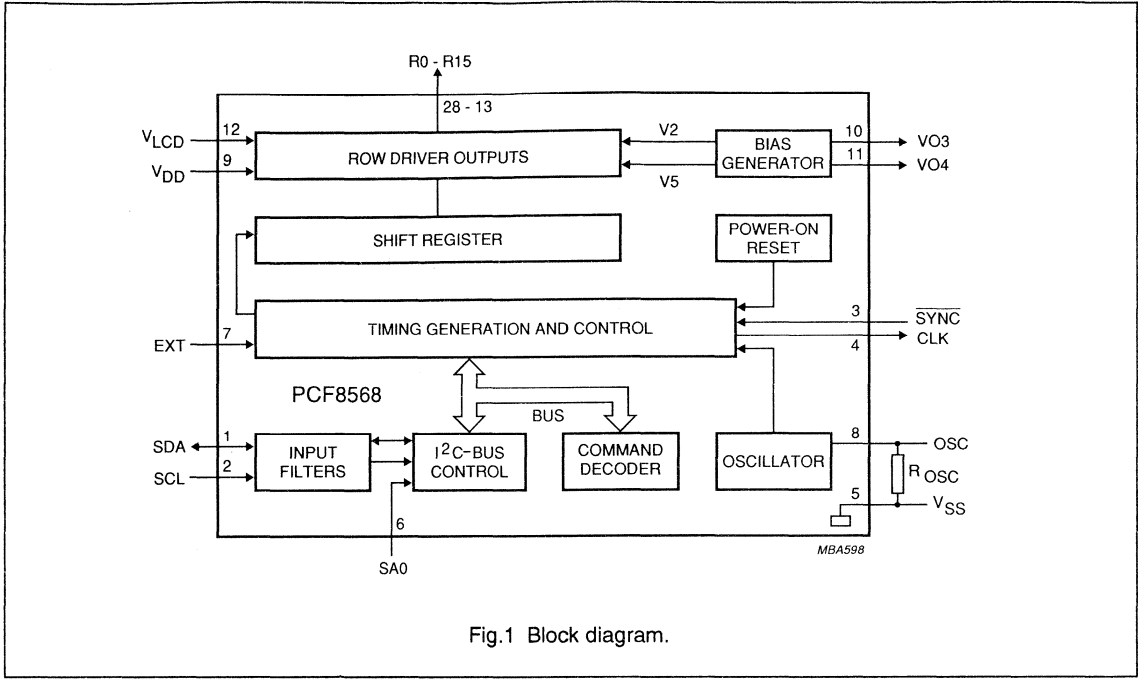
R0 - R15

28 - 13

$V_{LCD}$ 12

$V_{DD}$ 9

ROW DRIVER OUTPUTS

V2

V5

BIAS GENERATOR

10 VO3

11 VO4

SHIFT REGISTER

POWER-ON RESET

TIMING GENERATION AND CONTROL

3 $\overline{SYNC}$

4 CLK

EXT 7

PCF8568

BUS

SDA 1

SCL 2

INPUT FILTERS

$I^2C$-BUS CONTROL

COMMAND DECODER

OSCILLATOR

8 OSC

$R_{OSC}$

5 $V_{SS}$

6

SA0

MBA598

Fig.1 Block diagram.